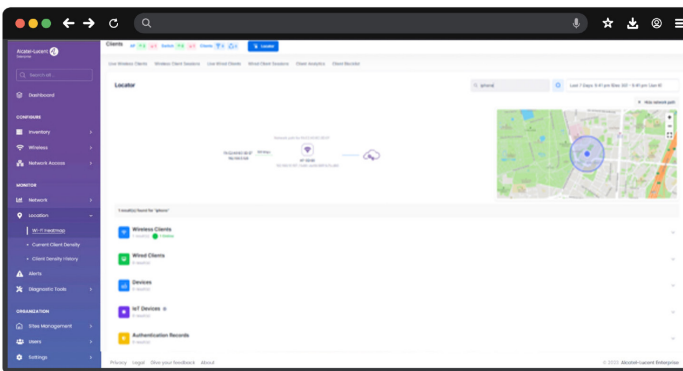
Alcatel-Lucent

Search all

Dashboard

CONFIGURE

Inventory

Wireless

Network Access

MONITOR

Network

Location

Wi-Fi Heatmap

Current Client Density

Client Density History

Alerts

Diagnostic Tools

ORGANIZATION

Sites Management

Users

Settings

Clients

Locate

Live Wireless Clients

Wireless Client Sessions

Live Wired Clients

Wired Client Sessions

Client Analytics

Client Recorder

Locator

iphone

Last 7 Days

Hide network path

1 result(s) found for "iphone"

Wireless Clients

Wired Clients

Devices

IoT Devices

Authentication Records

Privacy Legal Give your feedback About

© 2023 Alcatel-Lucent Enterprise